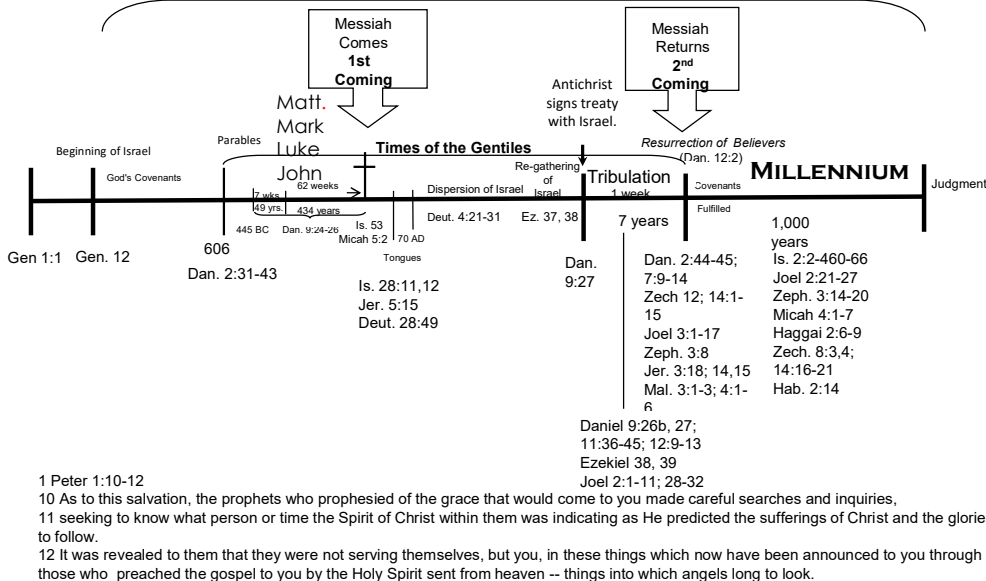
Messiah Comes 1st Coming

Messiah Returns 2nd Coming

Matt. Mark Luke John

Antichrist signs treaty with Israel.

Parables

Times of the Gentiles

Resurrection of Believers (Dan. 12:2)

Beginning of Israel

God's Covenants

62 weeks

7 wks 49 yrs.

434 years

445 BC

Dan. 9:24-26

Is. 53

Micah 5:2

70 AD

Tongues

Dispersion of Israel

Deut. 4:21-31

Re-gathering of Israel

Ez. 37, 38

Tribulation 1 week

7 years

Covenants Fulfilled

MILLENNIUM

Judgment

1,000 years

Gen 1:1

Gen. 12

606

Dan. 2:31-43

Is. 28:11,12
Jer. 5:15
Deut. 28:49

Dan. 9:27

Dan. 2:44-45; 7:9-14
Zech 12; 14:1-15
Joel 3:1-17
Zeph. 3:8
Jer. 3:18; 14,15
Mal. 3:1-3; 4:1-6

Is. 2:2-460-66
Joel 2:21-27
Zeph. 3:14-20
Micah 4:1-7
Haggai 2:6-9
Zech. 8:3,4; 14:16-21
Hab. 2:14

Daniel 9:26b, 27; 11:36-45; 12:9-13
Ezekiel 38, 39
Joel 2:1-11; 28-32

1 Peter 1:10-12
10 As to this salvation, the prophets who prophesied of the grace that would come to you made careful searches and inquiries,
11 seeking to know what person or time the Spirit of Christ within them was indicating as He predicted the sufferings of Christ and the glories to follow.
12 It was revealed to them that they were not serving themselves, but you, in these things which now have been announced to you through those who preached the gospel to you by the Holy Spirit sent from heaven -- things into which angels long to look.